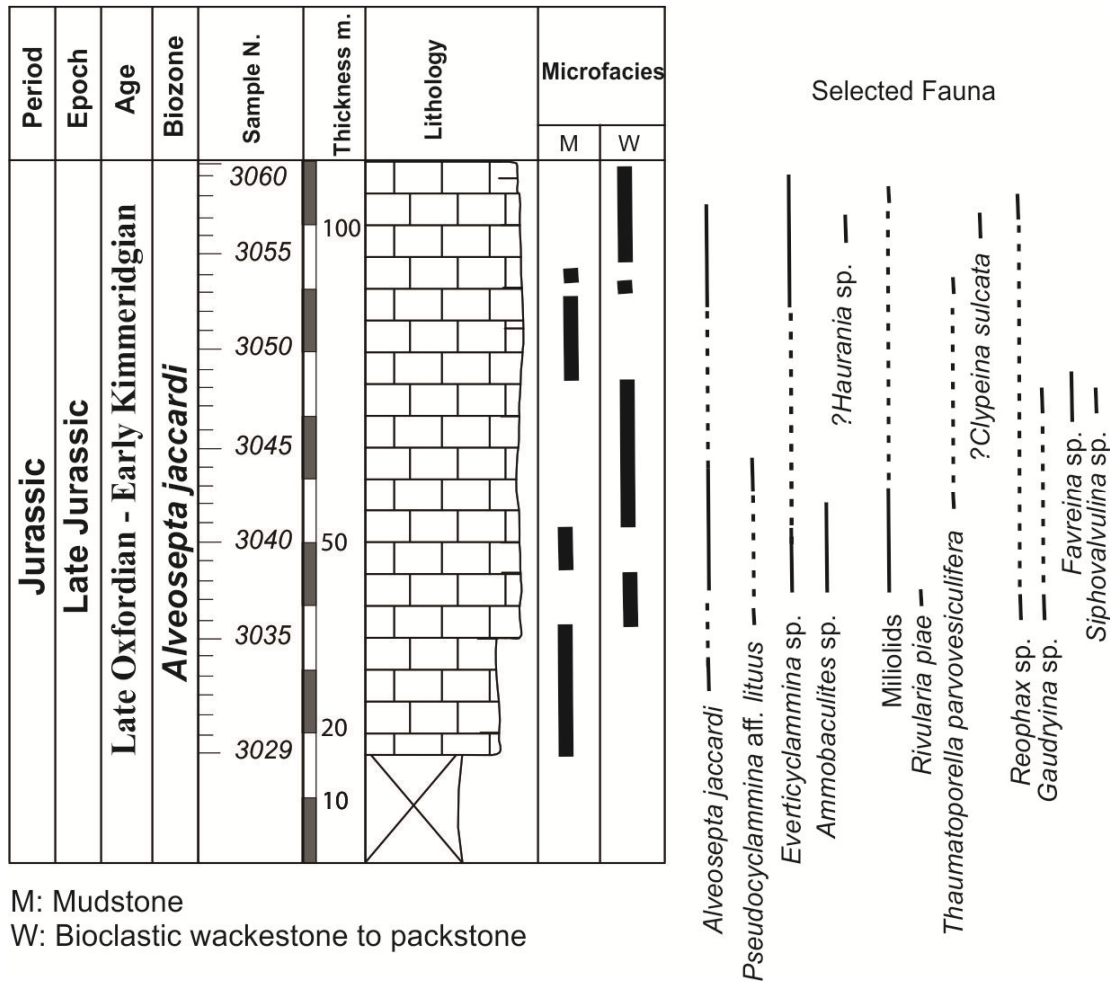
| Period | Epoch | Age | Biozone | Sample N. | Thickness m. | Lithology | Microfacies M | Microfacies W |
|---|---|---|---|---|---|---|---|---|
| Jurassic | Late Jurassic | Late Oxfordian - Early Kimmeridgian | Alveosepta jaccardi | 3060 3055 3050 3045 3040 3035 3029 | 100 50 20 10 | | | |

Selected Fauna

*Alveosepta jaccardi*
*Pseudocyclammina* aff. *lituus*
*Everticyclammina* sp.
*Ammobaculites* sp.
*?Haurania* sp.
Miliolids
*Rivularia piae*
*Thaumatoporella parvovesiculifera*
*?Clypeina sulcata*
*Reophax* sp.
*Gaudryina* sp.
*Favreina* sp.
*Siphovalvulina* sp.

M: Mudstone
W: Bioclastic wackestone to packstone